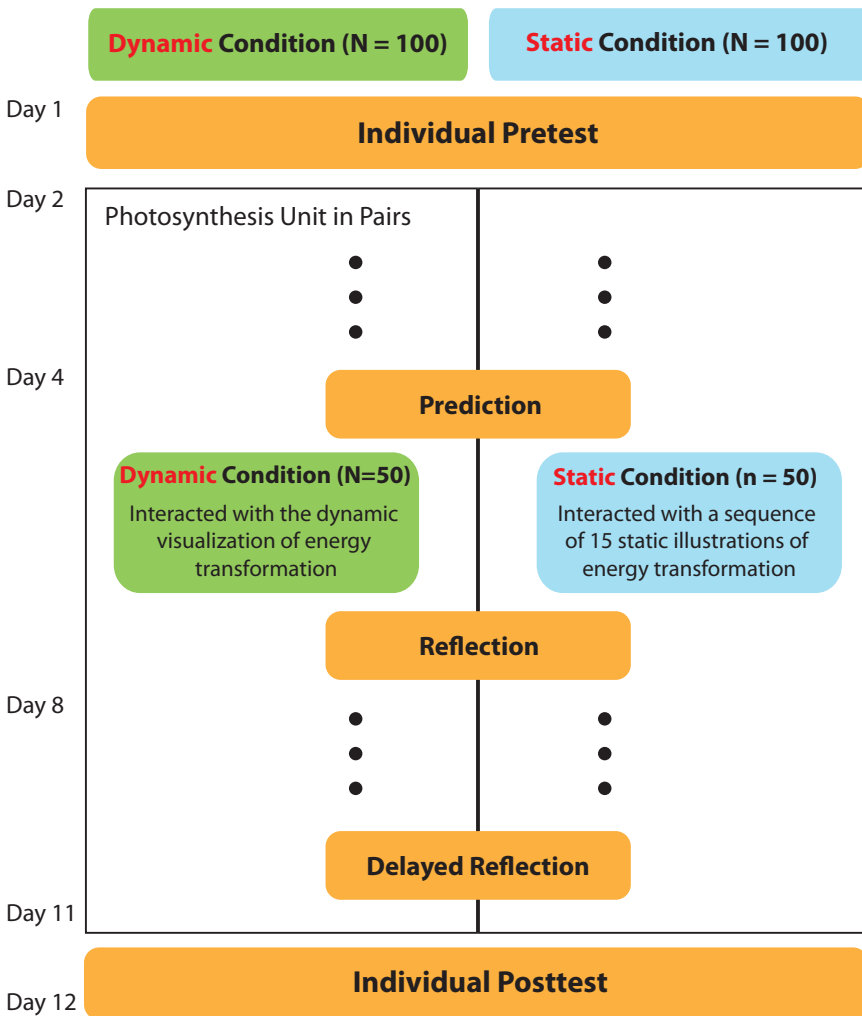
Dynamic Condition (N = 100)

Static Condition (N = 100)

Day 1

Individual Pretest

Day 2

Photosynthesis Unit in Pairs

Day 4

Prediction

Dynamic Condition (N=50)
Interacted with the dynamic visualization of energy transformation

Static Condition (n = 50)
Interacted with a sequence of 15 static illustrations of energy transformation

Reflection

Day 8

Delayed Reflection

Day 11

Individual Posttest

Day 12